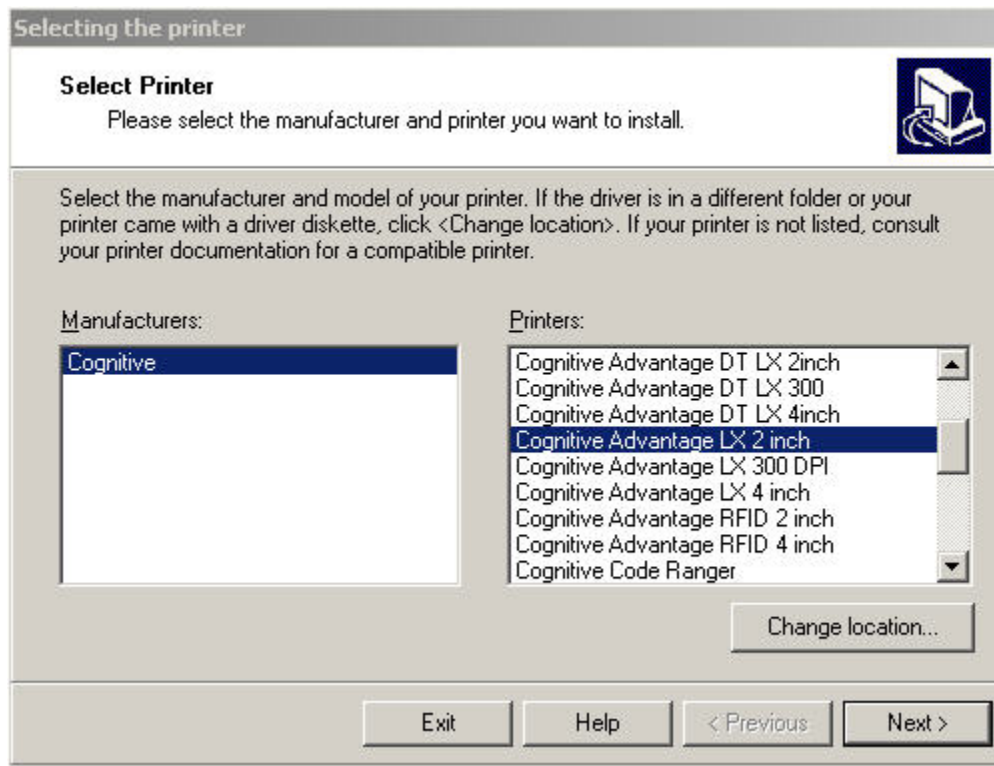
Selecting the printer

Select Printer

Please select the manufacturer and printer you want to install.

Select the manufacturer and model of your printer. If the driver is in a different folder or your printer came with a driver diskette, click <Change location>. If your printer is not listed, consult your printer documentation for a compatible printer.

Manufacturers:

Cognitive

Printers:

Cognitive Advantage DT LX 2inch
Cognitive Advantage DT LX 300
Cognitive Advantage DT LX 4inch
Cognitive Advantage LX 2 inch
Cognitive Advantage LX 300 DPI
Cognitive Advantage LX 4 inch
Cognitive Advantage RFID 2 inch
Cognitive Advantage RFID 4 inch
Cognitive Code Ranger

Change location...

Exit

Help

< Previous

Next >